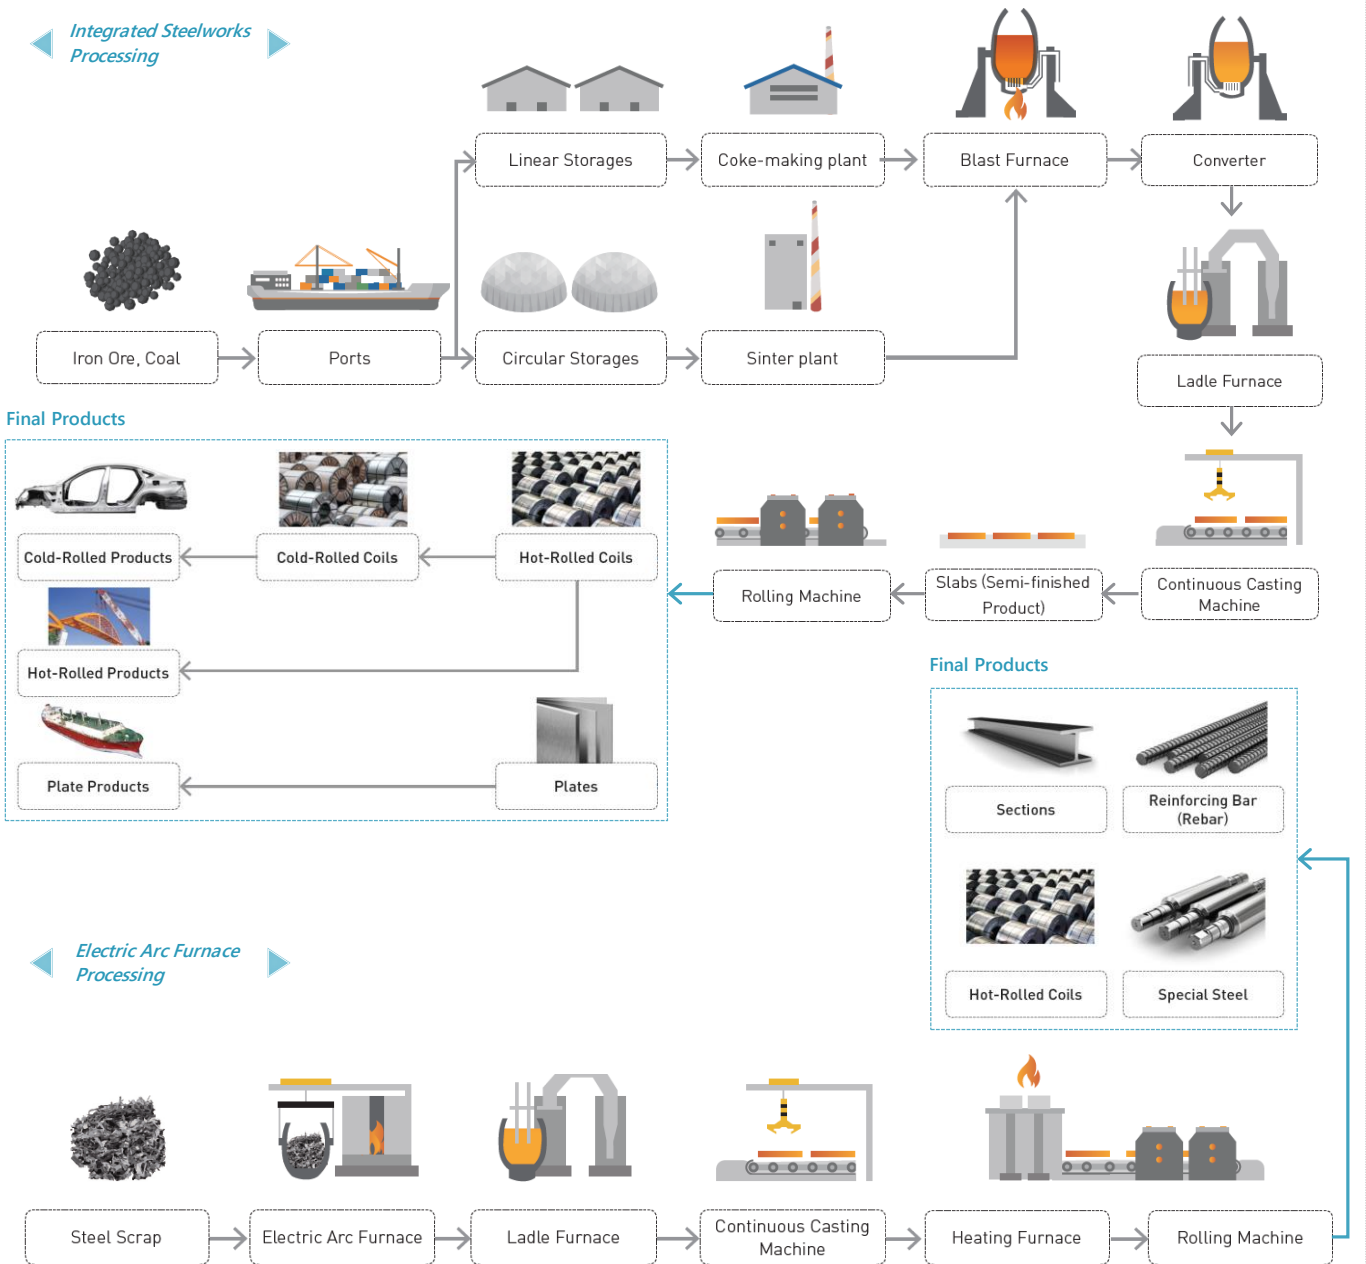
Integrated Steelworks Processing

Linear Storages

Coke-making plant

Blast Furnace

Converter

Iron Ore, Coal

Ports

Circular Storages

Sinter plant

Ladle Furnace

Final Products

Cold-Rolled Products

Cold-Rolled Coils

Hot-Rolled Coils

Hot-Rolled Products

Plate Products

Plates

Rolling Machine

Slabs (Semi-finished Product)

Continuous Casting Machine

Final Products

Sections

Reinforcing Bar (Rebar)

Hot-Rolled Coils

Special Steel

Electric Arc Furnace Processing

Steel Scrap

Electric Arc Furnace

Ladle Furnace

Continuous Casting Machine

Heating Furnace

Rolling Machine